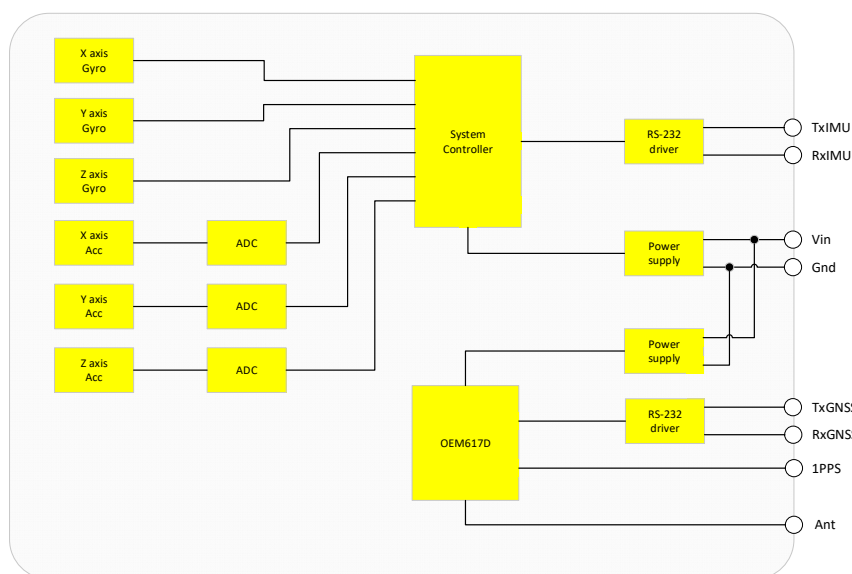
X axis
Gyro

Y axis
Gyro

Z axis
Gyro

X axis
Acc

ADC

Y axis
Acc

ADC

Z axis
Acc

ADC

System
Controller

RS-232
driver

TxIMU

RxIMU

Power
supply

Vin

Gnd

Power
supply

OEM617D

RS-232
driver

TxGNS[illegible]

RxGNS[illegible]

1PPS

Ant